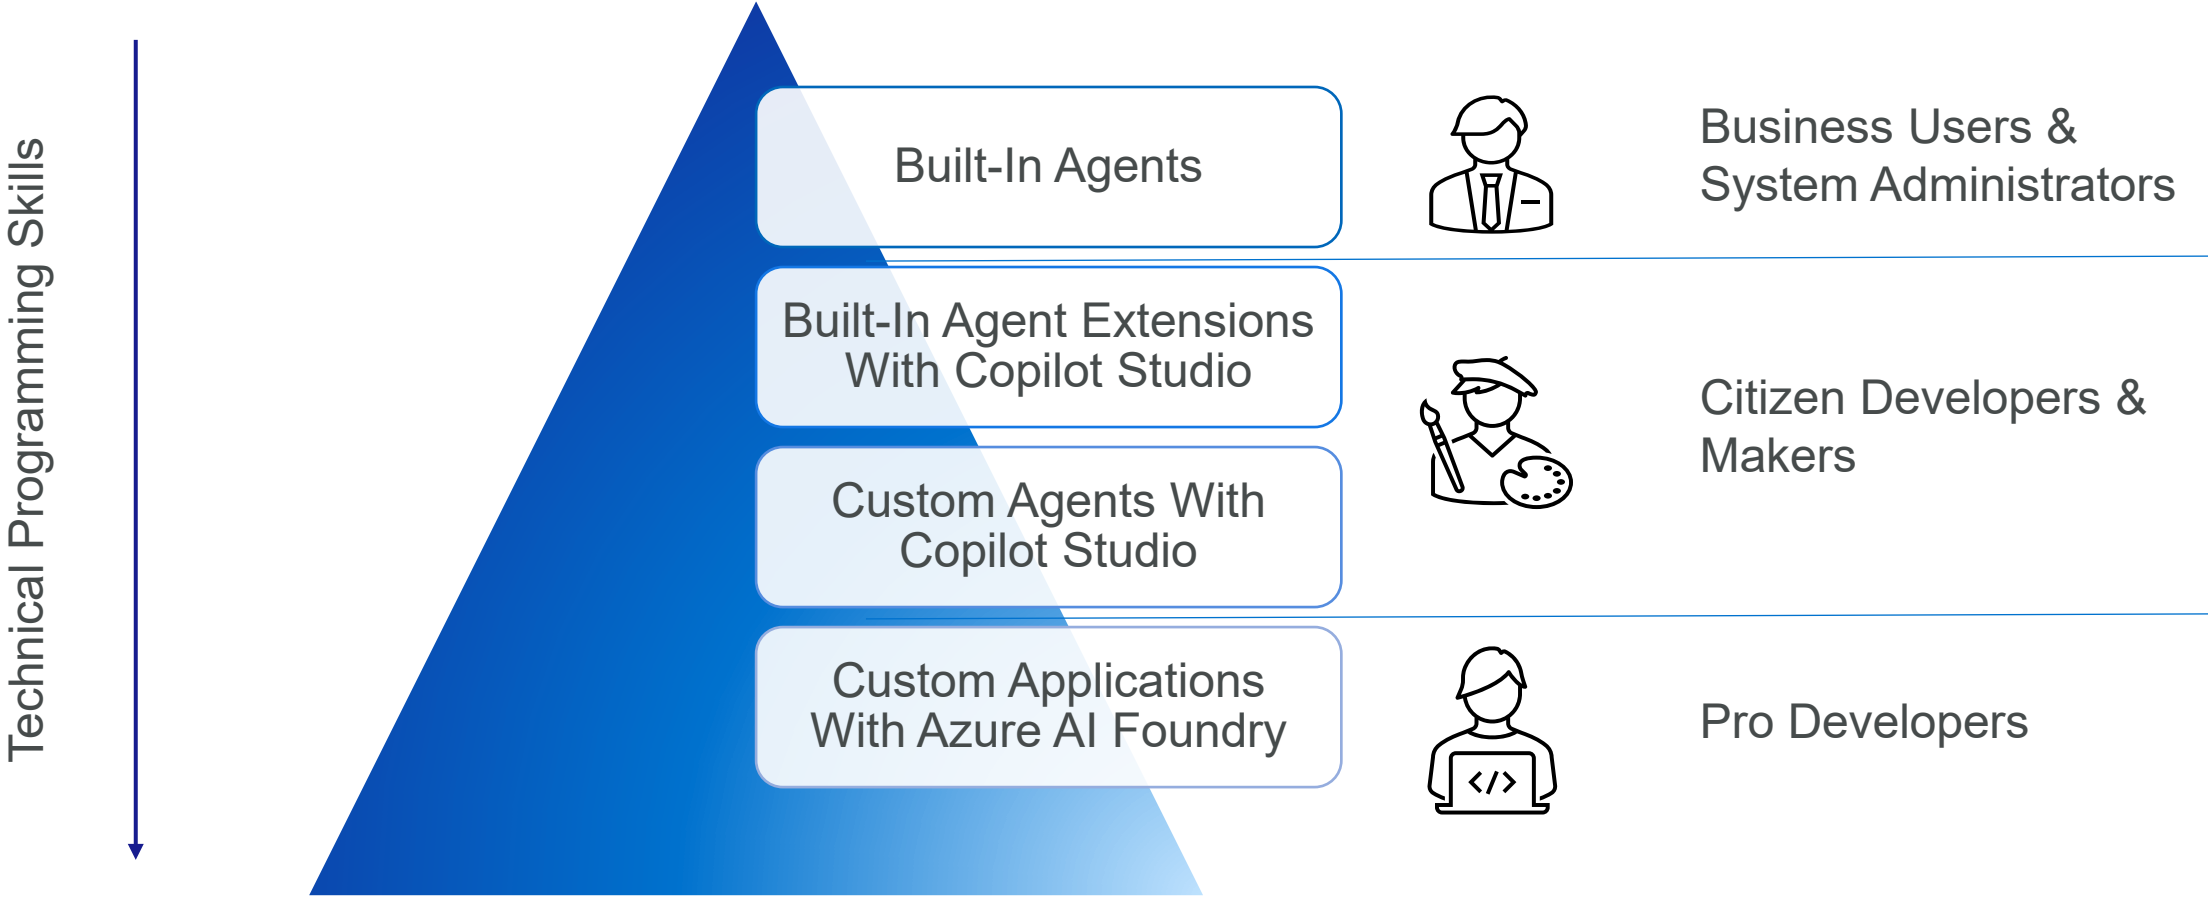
Technical Programming Skills

Built-In Agents

Business Users & System Administrators

Built-In Agent Extensions With Copilot Studio

Custom Agents With Copilot Studio

Citizen Developers & Makers

Custom Applications With Azure AI Foundry

Pro Developers